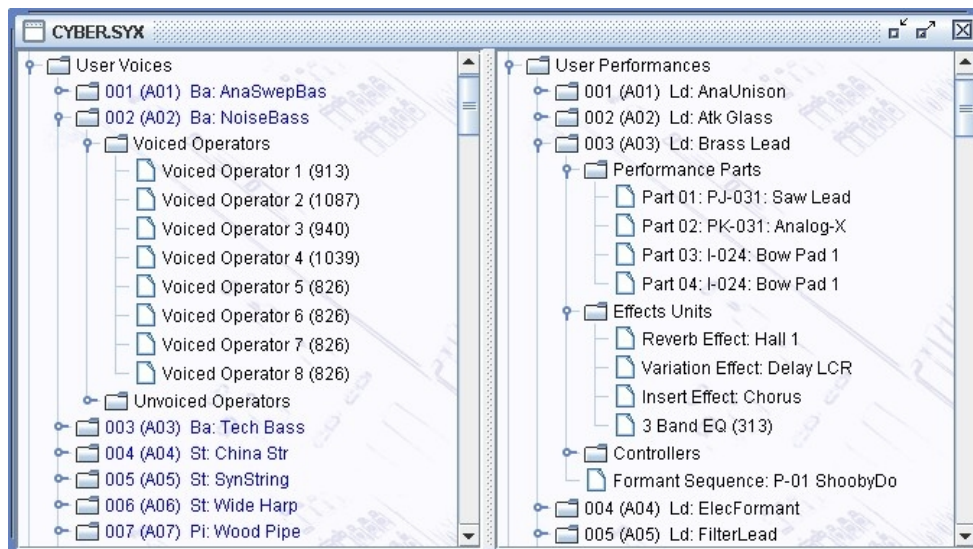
CYBER.SYX

User Voices
001 (A01) Ba: AnaSwepBas
002 (A02) Ba: NoiseBass
Voiced Operators
Voiced Operator 1 (913)
Voiced Operator 2 (1087)
Voiced Operator 3 (940)
Voiced Operator 4 (1039)
Voiced Operator 5 (826)
Voiced Operator 6 (826)
Voiced Operator 7 (826)
Voiced Operator 8 (826)
Unvoiced Operators
003 (A03) Ba: Tech Bass
004 (A04) St: China Str
005 (A05) St: SynString
006 (A06) St: Wide Harp
007 (A07) Pi: Wood Pipe

User Performances
001 (A01) Ld: AnaUnison
002 (A02) Ld: Atk Glass
003 (A03) Ld: Brass Lead
Performance Parts
Part 01: PJ-031: Saw Lead
Part 02: PK-031: Analog-X
Part 03: I-024: Bow Pad 1
Part 04: I-024: Bow Pad 1
Effects Units
Reverb Effect: Hall 1
Variation Effect: Delay LCR
Insert Effect: Chorus
3 Band EQ (313)
Controllers
Formant Sequence: P-01 ShoobyDo
004 (A04) Ld: ElecFormant
005 (A05) Ld: FilterLead